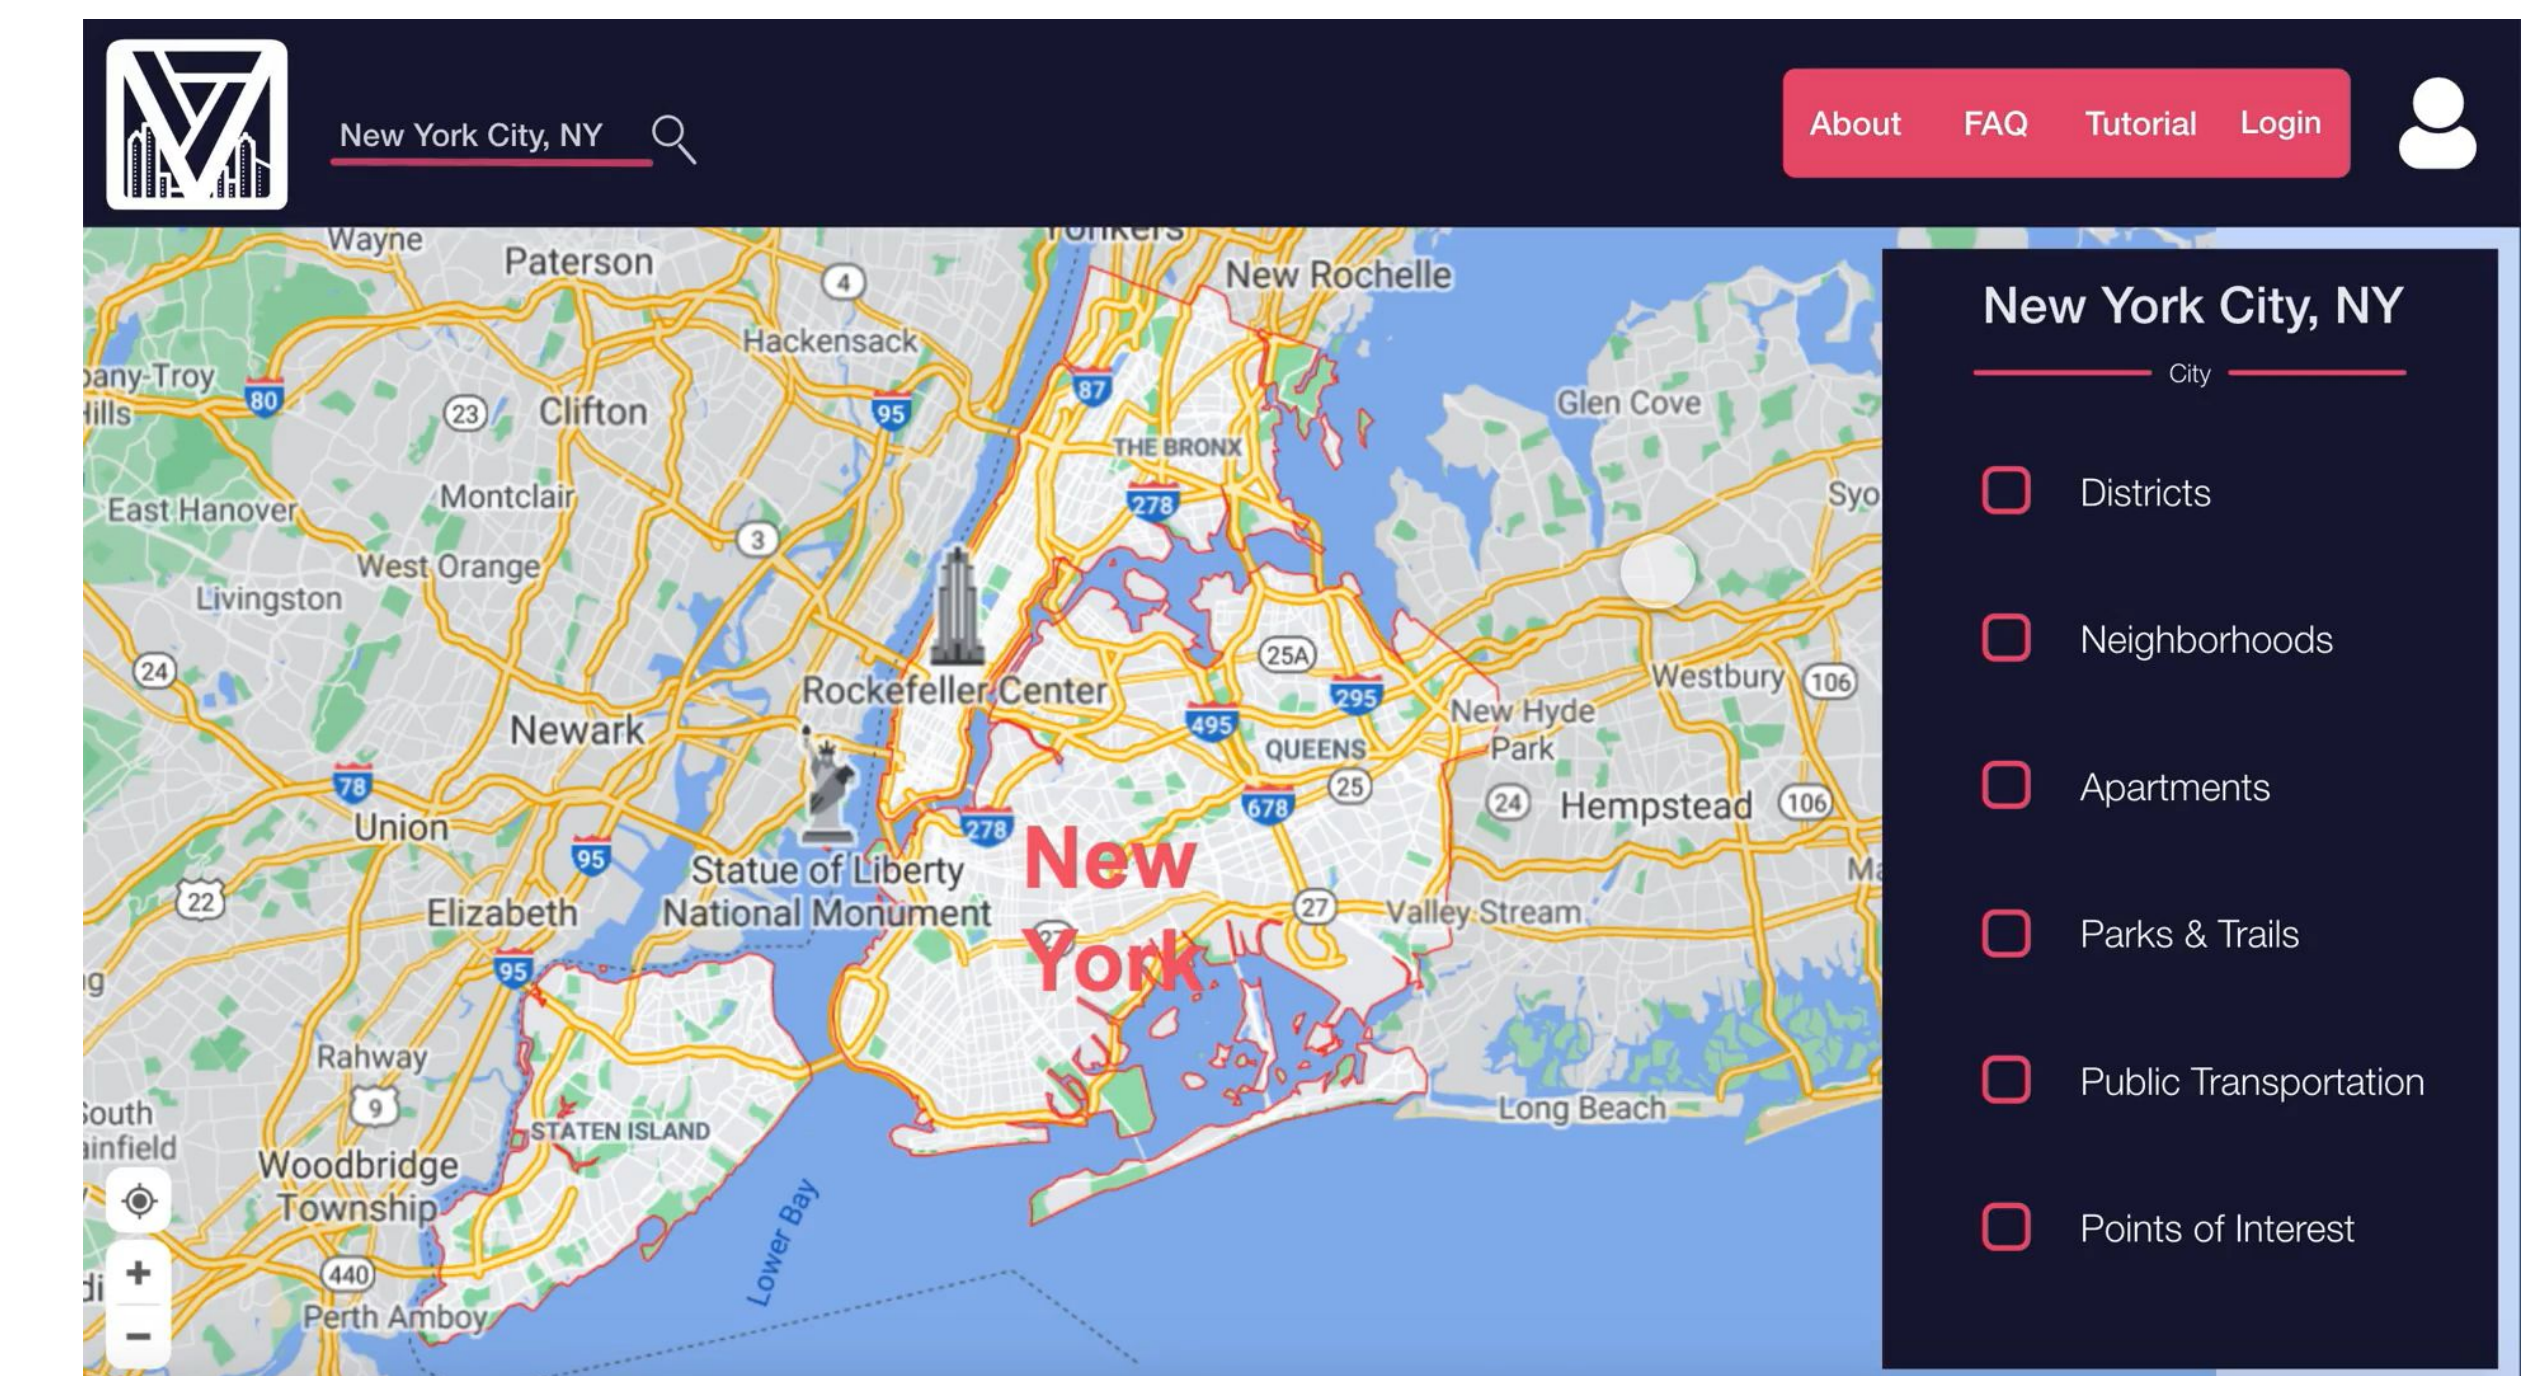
New York City, NY

About FAQ Tutorial Login

Wayne
Paterson
Yonkers
New Rochelle
Hackensack
4
any-Troy
ills
80
23
Clifton
95
87
THE BRONX
Glen Cove
East Hanover
Montclair
278
Syo
3
West Orange
Livingston
24
Rockefeller Center
25A
Westbury
106
295
Newark
495
New Hyde Park
QUEENS
78
Union
25
278
678
24
Hempstead
106
95
New York
Statue of Liberty National Monument
22
Elizabeth
27
Valley Stream
95
Rahway
9
outh
ainfield
STATEN ISLAND
Long Beach
Woodbridge Township
440
Perth Amboy
Lower Bay

New York City, NY
City
Districts
Neighborhoods
Apartments
Parks & Trails
Public Transportation
Points of Interest